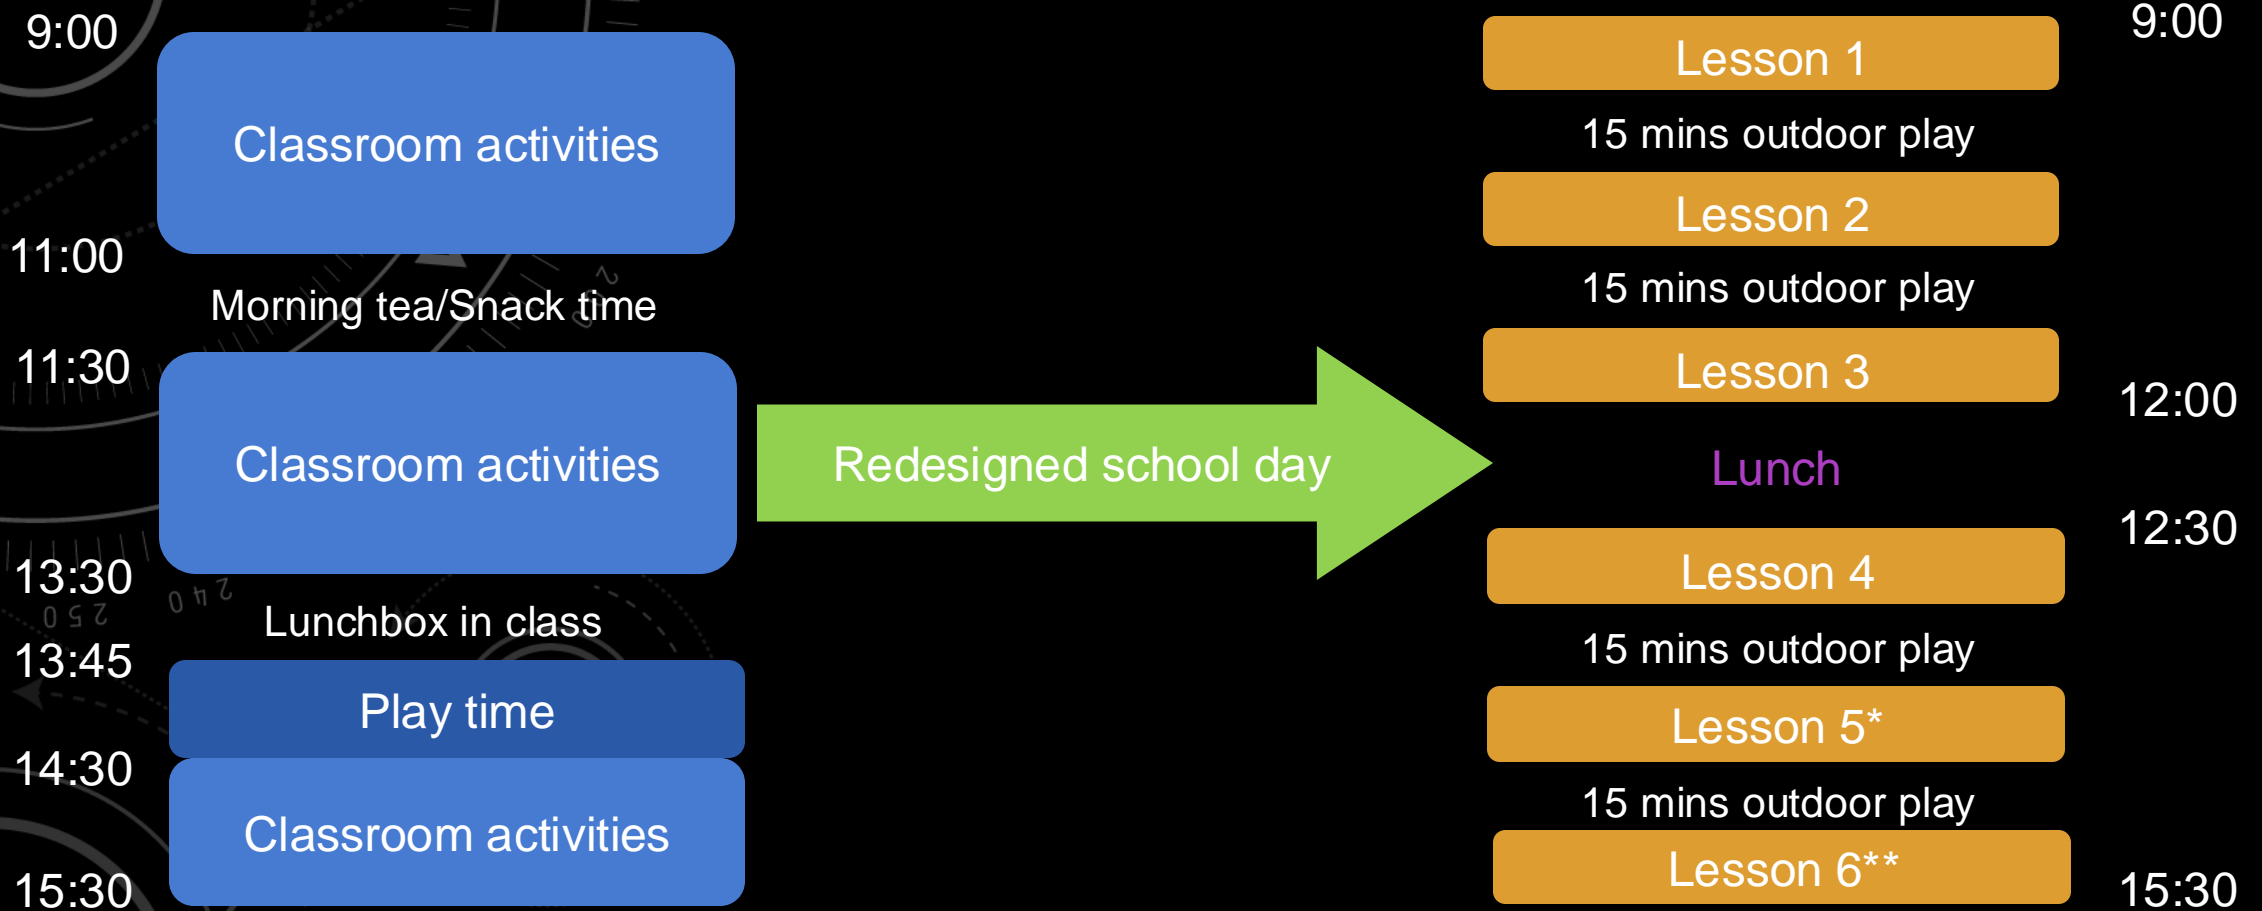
9:00
Classroom activities
11:00
Morning tea/Snack time
11:30
Classroom activities
13:30
Lunchbox in class
13:45
Play time
14:30
Classroom activities
15:30

Redesigned school day

9:00
Lesson 1
15 mins outdoor play
Lesson 2
15 mins outdoor play
Lesson 3
12:00
Lunch
12:30
Lesson 4
15 mins outdoor play
Lesson 5*
15 mins outdoor play
Lesson 6**
15:30